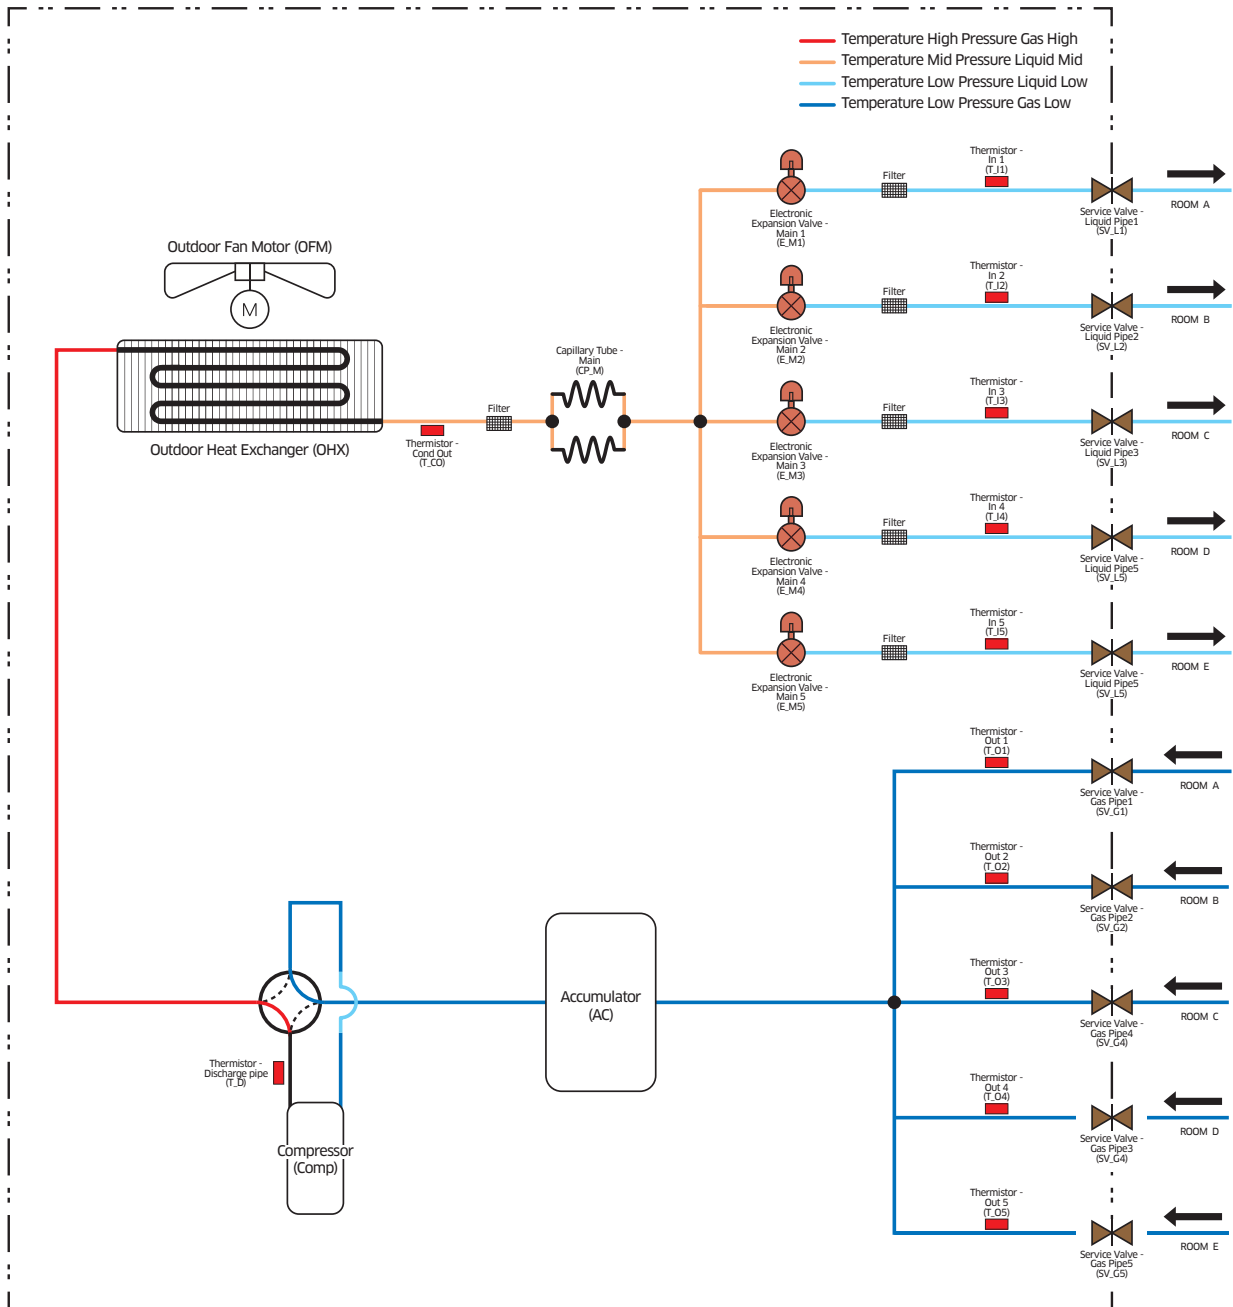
Temperature High Pressure Gas High
Temperature Mid Pressure Liquid Mid
Temperature Low Pressure Liquid Low
Temperature Low Pressure Gas Low

Outdoor Fan Motor (OFM)

M

Outdoor Heat Exchanger (OHX)

Thermistor - Cond Out (T_CO)

Filter

Capillary Tube - Main (CP_M)

Electronic Expansion Valve - Main 1 (E_M1)
Filter
Thermistor - In 1 (T_I1)
Service Valve - Liquid Pipe1 (SV_L1)
ROOM A

Electronic Expansion Valve - Main 2 (E_M2)
Filter
Thermistor - In 2 (T_I2)
Service Valve - Liquid Pipe2 (SV_L2)
ROOM B

Electronic Expansion Valve - Main 3 (E_M3)
Filter
Thermistor - In 3 (T_I3)
Service Valve - Liquid Pipe3 (SV_L3)
ROOM C

Electronic Expansion Valve - Main 4 (E_M4)
Filter
Thermistor - In 4 (T_I4)
Service Valve - Liquid Pipe5 (SV_L5)
ROOM D

Electronic Expansion Valve - Main 5 (E_M5)
Filter
Thermistor - In 5 (T_I5)
Service Valve - Liquid Pipe5 (SV_L5)
ROOM E

Thermistor - Out 1 (T_O1)
Service Valve - Gas Pipe1 (SV_G1)
ROOM A

Thermistor - Out 2 (T_O2)
Service Valve - Gas Pipe2 (SV_G2)
ROOM B

Thermistor - Out 3 (T_O3)
Service Valve - Gas Pipe4 (SV_G4)
ROOM C

Thermistor - Out 4 (T_O4)
Service Valve - Gas Pipe3 (SV_G4)
ROOM D

Thermistor - Out 5 (T_O5)
Service Valve - Gas Pipe5 (SV_G5)
ROOM E

Accumulator (AC)

Thermistor - Discharge pipe (T_D)

Compressor (Comp)